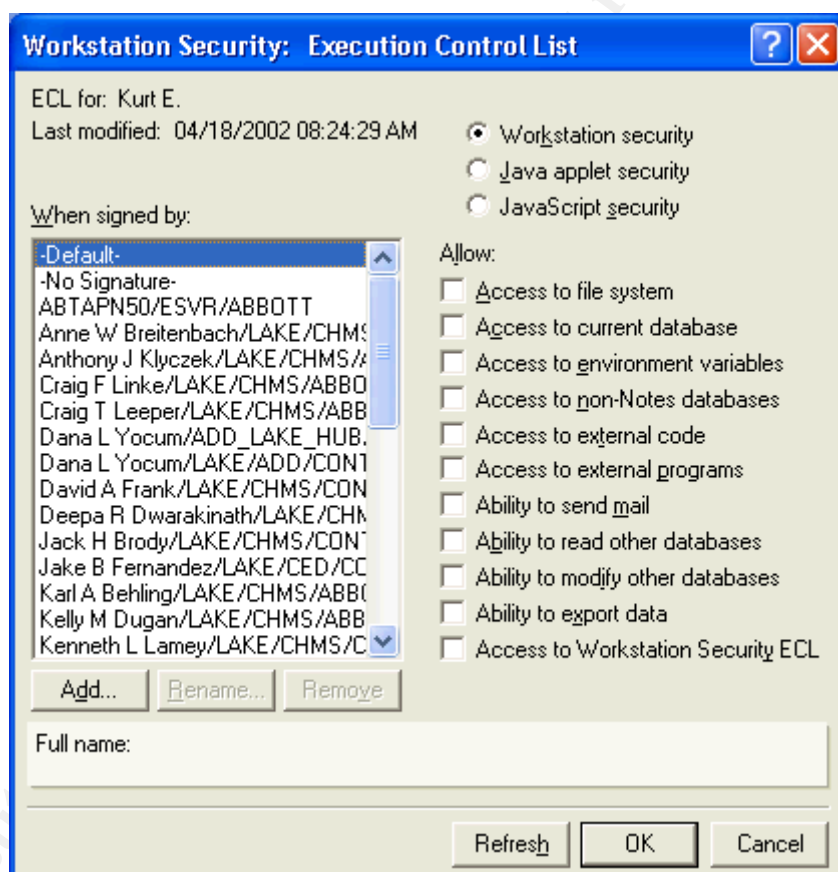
Workstation Security: Execution Control List

ECL for: Kurt E.
Last modified: 04/18/2002 08:24:29 AM

Workstation security
Java applet security
JavaScript security

When signed by:

-Default-
-No Signature-
ABTAPN50/ESVR/ABBOTT
Anne W Breitenbach/LAKE/CHMS
Anthony J Klyczek/LAKE/CHMS/
Craig F Linke/LAKE/CHMS/ABBO
Craig T Leeper/LAKE/CHMS/ABB
Dana L Yocum/ADD_LAKE_HUB.
Dana L Yocum/LAKE/ADD/CONT
David A Frank/LAKE/CHMS/CON
Deepa R Dwarakinath/LAKE/CHM
Jack H Brody/LAKE/CHMS/CONT
Jake B Fernandez/LAKE/CED/CC
Karl A Behling/LAKE/CHMS/ABB(
Kelly M Dugan/LAKE/CHMS/ABB
Kenneth L Lamey/LAKE/CHMS/C

Allow:
Access to file system
Access to current database
Access to environment variables
Access to non-Notes databases
Access to external code
Access to external programs
Ability to send mail
Ability to read other databases
Ability to modify other databases
Ability to export data
Access to Workstation Security ECL

Add...
Rename...
Remove

Full name:

Refresh
OK
Cancel